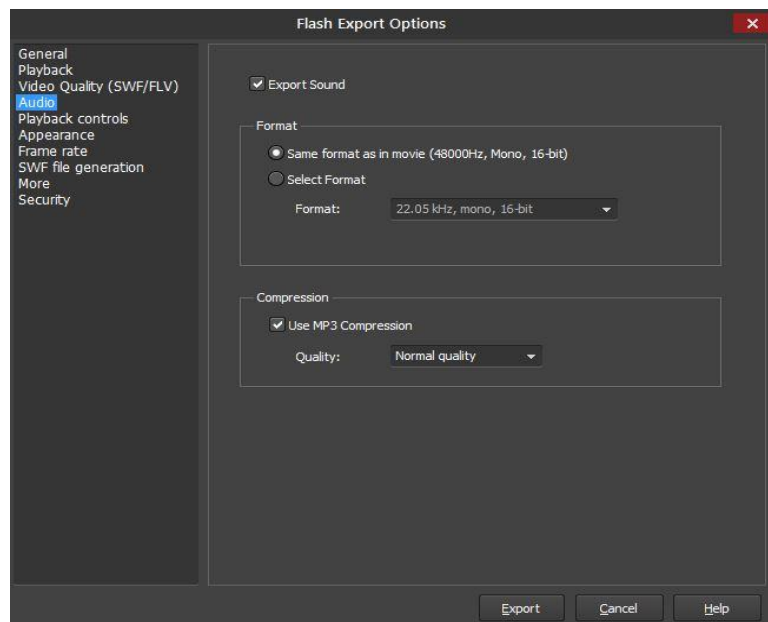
Flash Export Options

General
Playback
Video Quality (SWF/FLV)
Audio
Playback controls
Appearance
Frame rate
SWF file generation
More
Security

Export Sound

Format
Same format as in movie (48000Hz, Mono, 16-bit)
Select Format
Format: 22.05 kHz, mono, 16-bit

Compression
Use MP3 Compression
Quality: Normal quality

Export
Cancel
Help